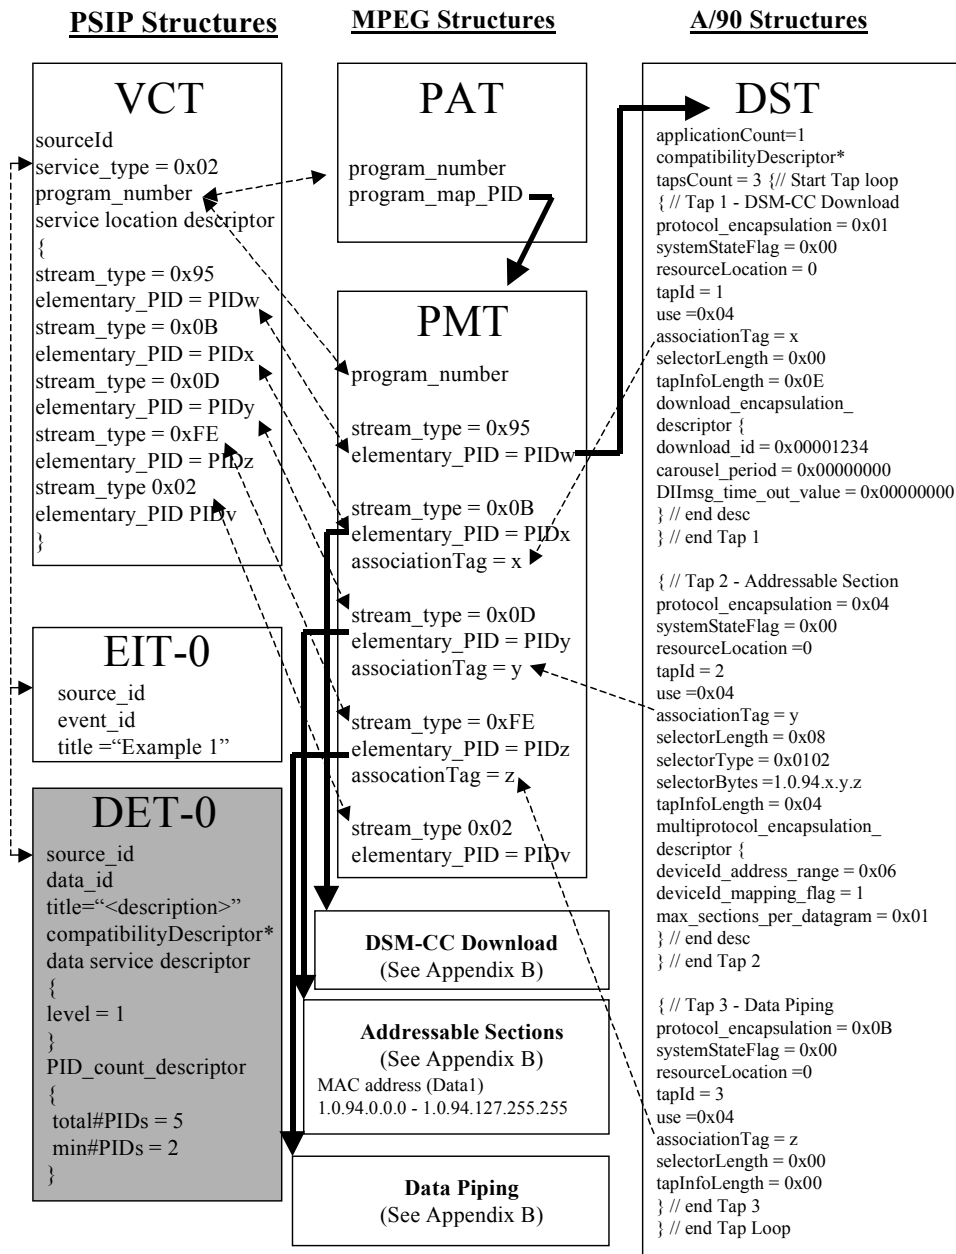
PSIP Structures

MPEG Structures

A/90 Structures

VCT
sourceId
service_type = 0x02
program_number
service location descriptor
{
stream_type = 0x95
elementary_PID = PIDw
stream_type = 0x0B
elementary_PID = PIDx
stream_type = 0x0D
elementary_PID = PIDy
stream_type = 0xFE
elementary_PID = PIDz
stream_type 0x02
elementary_PID PIDv
}

EIT-0
source_id
event_id
title ="Example 1"

DET-0
source_id
data_id
title="<description>"
compatibilityDescriptor*
data service descriptor
{
level = 1
}
PID_count_descriptor
{
total#PIDs = 5
min#PIDs = 2
}

PAT
program_number
program_map_PID

PMT
program_number

stream_type = 0x95
elementary_PID = PIDw

stream_type = 0x0B
elementary_PID = PIDx
associationTag = x

stream_type = 0x0D
elementary_PID = PIDy
associationTag = y

stream_type = 0xFE
elementary_PID = PIDz
assocationTag = z

stream_type 0x02
elementary_PID = PIDv

DSM-CC Download
(See Appendix B)

Addressable Sections
(See Appendix B)
MAC address (Data1)
1.0.94.0.0.0 - 1.0.94.127.255.255

Data Piping
(See Appendix B)

DST
applicationCount=1
compatibilityDescriptor*
tapsCount = 3 {// Start Tap loop
{ // Tap 1 - DSM-CC Download
protocol_encapsulation = 0x01
systemStateFlag = 0x00
resourceLocation = 0
tapId = 1
use =0x04
associationTag = x
selectorLength = 0x00
tapInfoLength = 0x0E
download_encapsulation_descriptor {
download_id = 0x00001234
carousel_period = 0x00000000
DIImsg_time_out_value = 0x00000000
} // end desc
} // end Tap 1

{ // Tap 2 - Addressable Section
protocol_encapsulation = 0x04
systemStateFlag = 0x00
resourceLocation =0
tapId = 2
use =0x04
associationTag = y
selectorLength = 0x08
selectorType = 0x0102
selectorBytes =1.0.94.x.y.z
tapInfoLength = 0x04
multiprotocol_encapsulation_descriptor {
deviceId_address_range = 0x06
deviceId_mapping_flag = 1
max_sections_per_datagram = 0x01
} // end desc
} // end Tap 2

{ // Tap 3 - Data Piping
protocol_encapsulation = 0x0B
systemStateFlag = 0x00
resourceLocation =0
tapId = 3
use =0x04
associationTag = z
selectorLength = 0x00
tapInfoLength = 0x00
} // end Tap 3
} // end Tap Loop